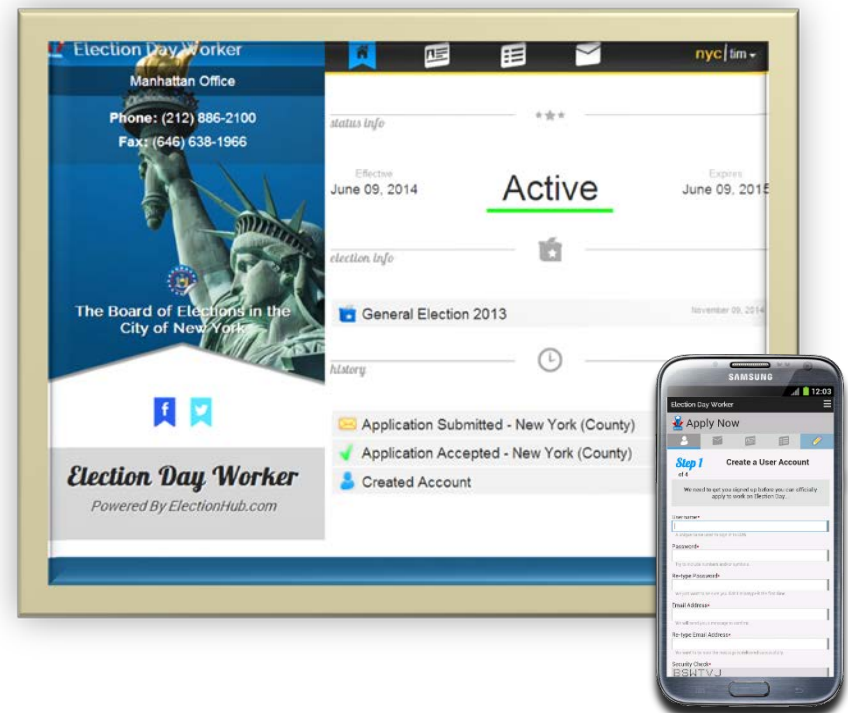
Election Day Worker

Manhattan Office

Phone: (212) 886-2100
Fax: (646) 638-1966

The Board of Elections in the City of New York

Election Day Worker
Powered By ElectionHub.com

nyc | tim

status info

Effective
June 09, 2014

Active

Expires
June 09, 2015

election info

General Election 2013

November 09, 2014

history

Application Submitted - New York (County)

Application Accepted - New York (County)

Created Account

SAMSUNG

12:03

Election Day Worker

Apply Now

Step 1 of 4

Create a User Account

We need to get you signed up before you can officially apply to work on Election Day.

Username*

Password*

Re-type Password*

Email Address*

Re-type Email Address*

Security Check*

BSWTVJ